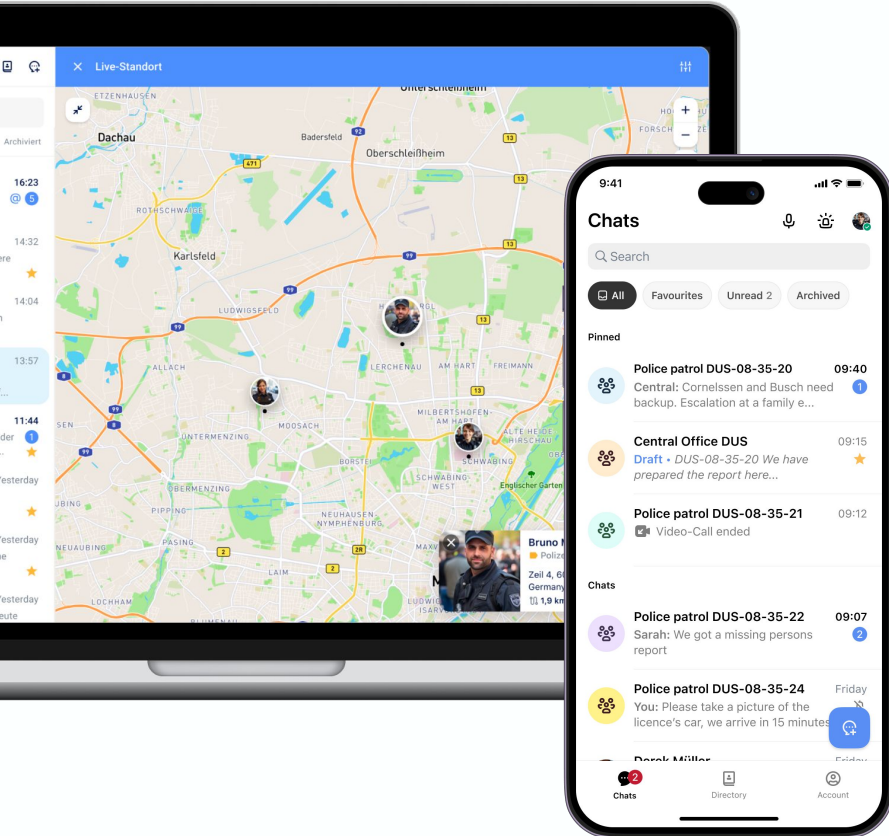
Archiviert
16:23
@ 5
14:32
ere
14:04
n
13:57
11:44
der 1
Yesterday
Yesterday
ne
Yesterday
eute

Live-Standort

ETZENHAUSEN
Unterschleißheim
Dachau
Badersfeld
Oberschleißheim
471
13
ROTHSCHWAIGE
Karlsfeld
99
13
99
LUDWIGSFELD
13
99
LERCHENAU
AM HART
ALLACH
AM HART
8
MILBERTSHOFEN-AM HART
99
ALTE HEIDE
8
SEN
MOOSACH
UNTERMENZING
BORSTEI
SCHWABING
SCHWABING-WEST
Englischer Garten
UBING
NEUHAUSEN-NYMPHENBURG
PIPPING
NEUAUBING
PASING
LAIM
LOCHHAUSEN
BLUMENAU
Bruno M
Polize
Zeil 4, 6
Germany
1,9 km

9:41
Chats
Search
All
Favourites
Unread 2
Archived
Pinned
Police patrol DUS-08-35-20
09:40
Central: Cornelssen and Busch need backup. Escalation at a family e...
1
Central Office DUS
09:15
Draft • DUS-08-35-20 We have prepared the report here...
Police patrol DUS-08-35-21
09:12
Video-Call ended
Chats
Police patrol DUS-08-35-22
09:07
Sarah: We got a missing persons report
2
Police patrol DUS-08-35-24
Friday
You: Please take a picture of the licence's car, we arrive in 15 minutes
Derek Müller
Friday
2
Chats
Directory
Account